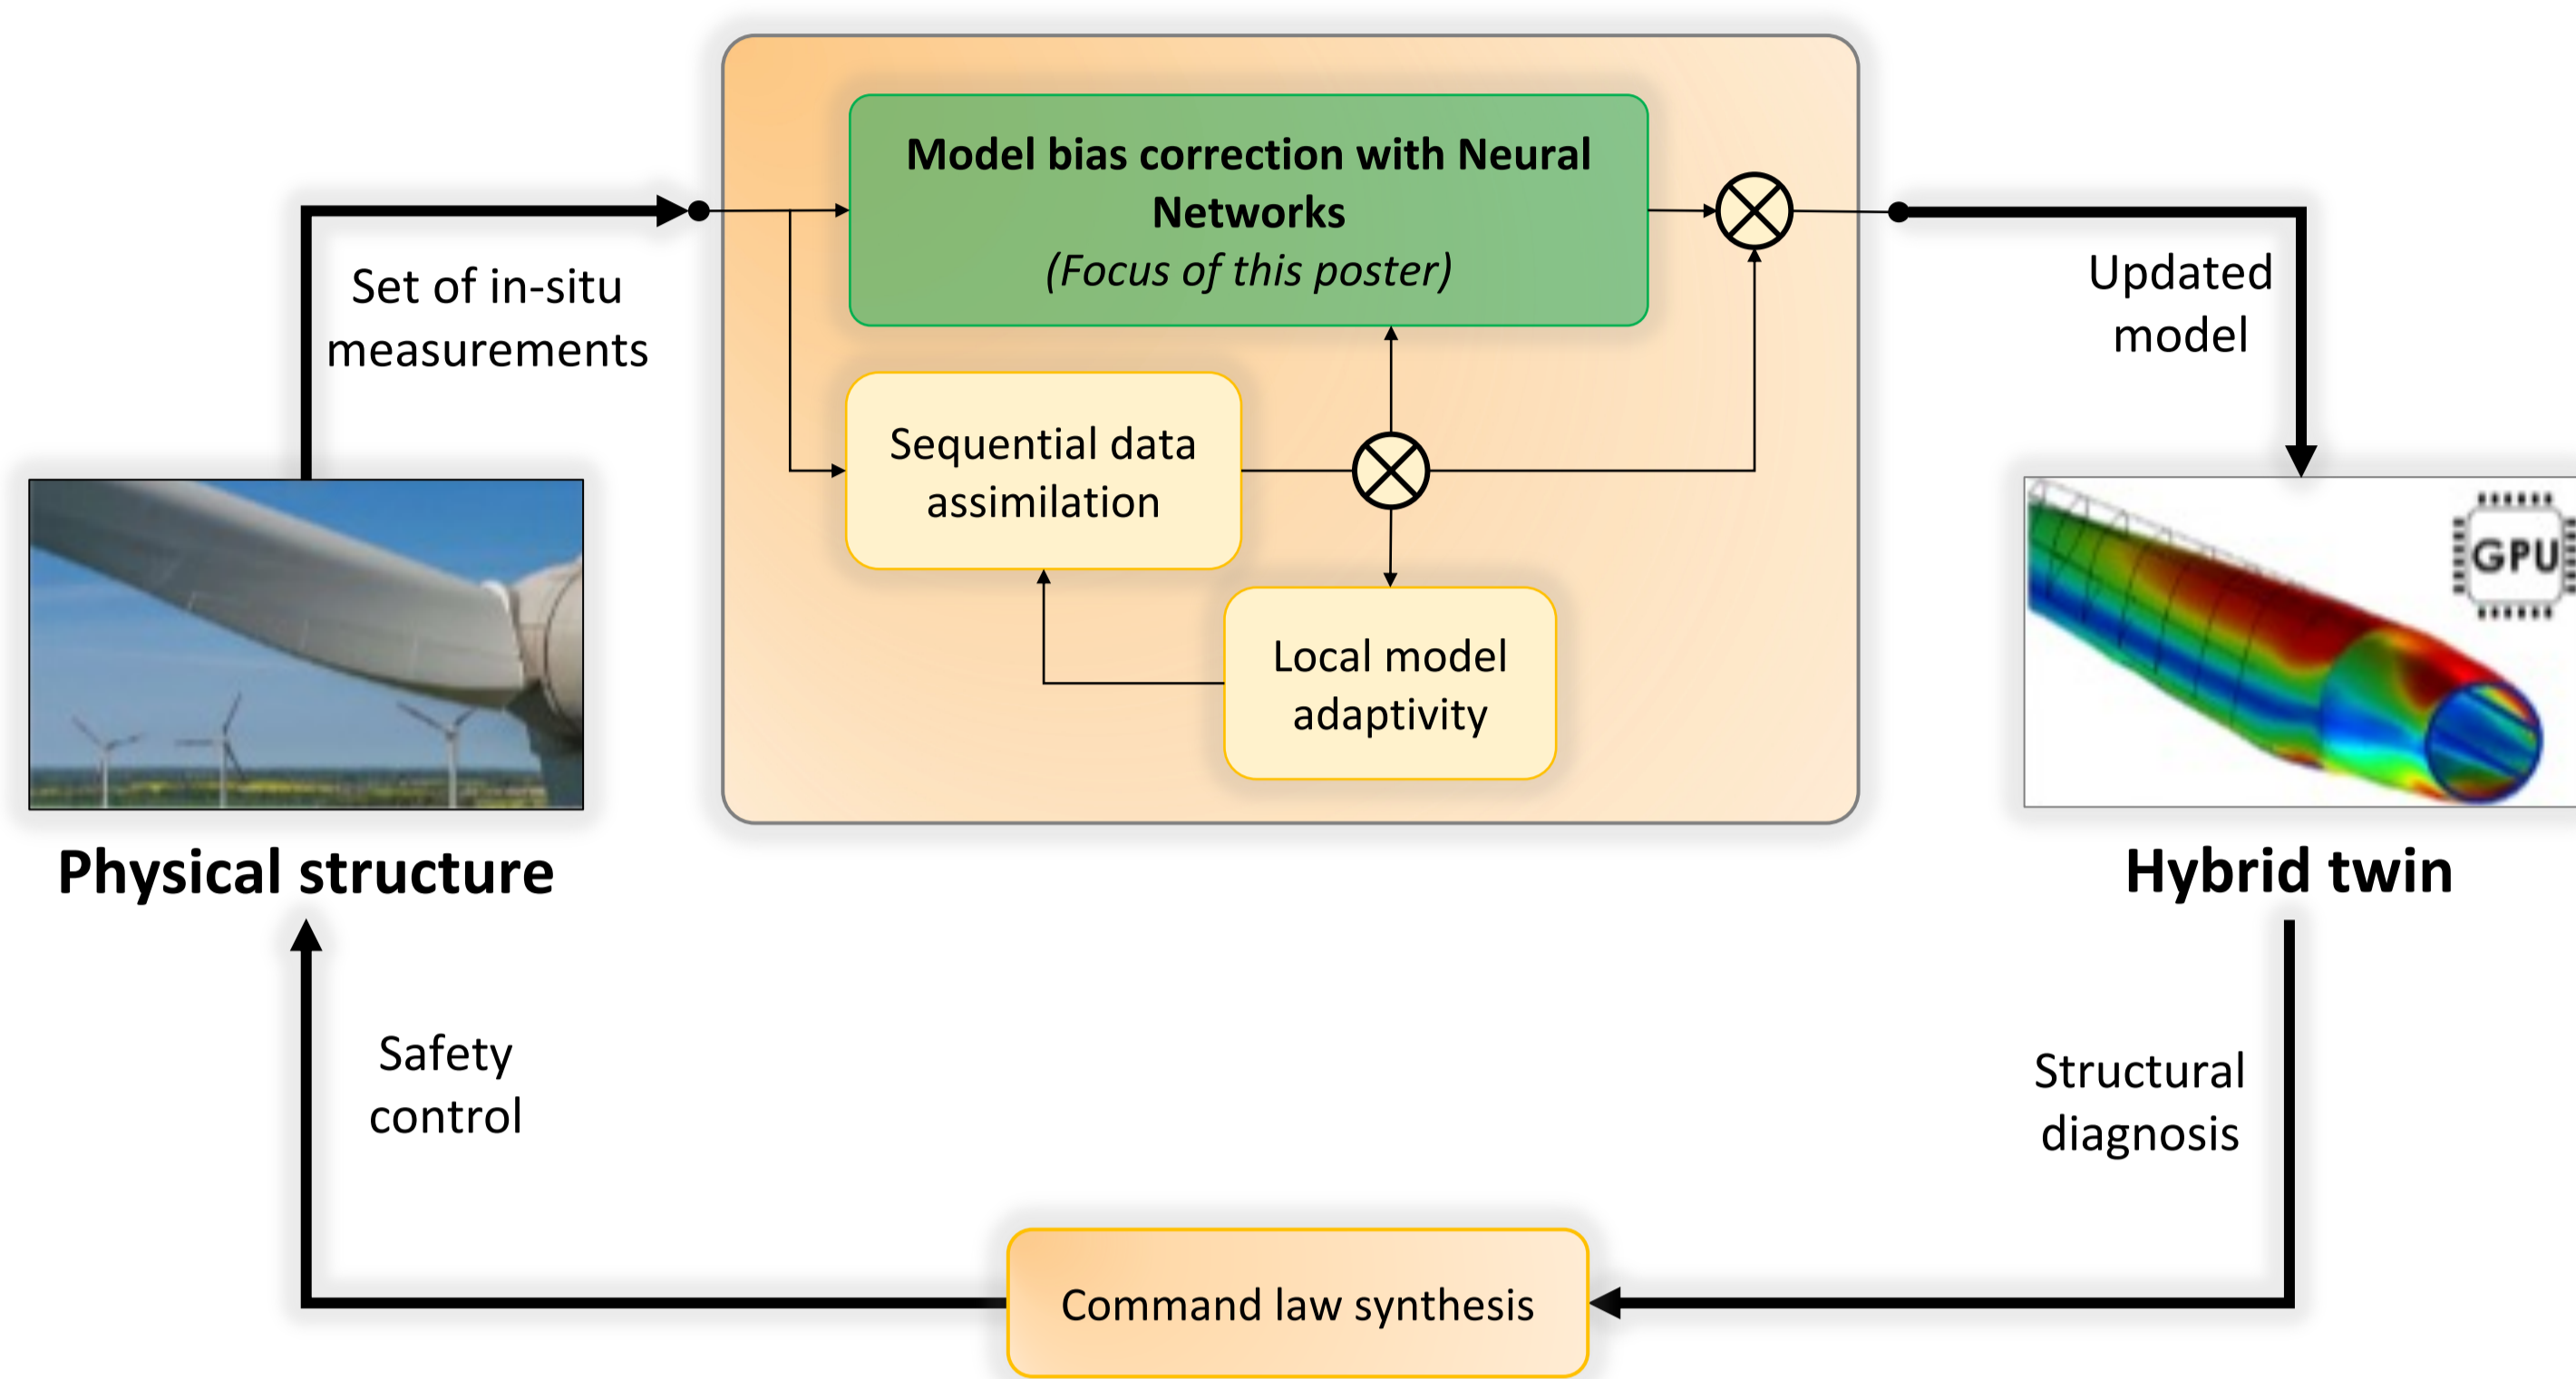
Set of in-situ measurements

Model bias correction with Neural Networks
(Focus of this poster)

Updated model

Sequential data assimilation

Local model adaptivity

GPU

Physical structure

Hybrid twin

Safety control

Structural diagnosis

Command law synthesis